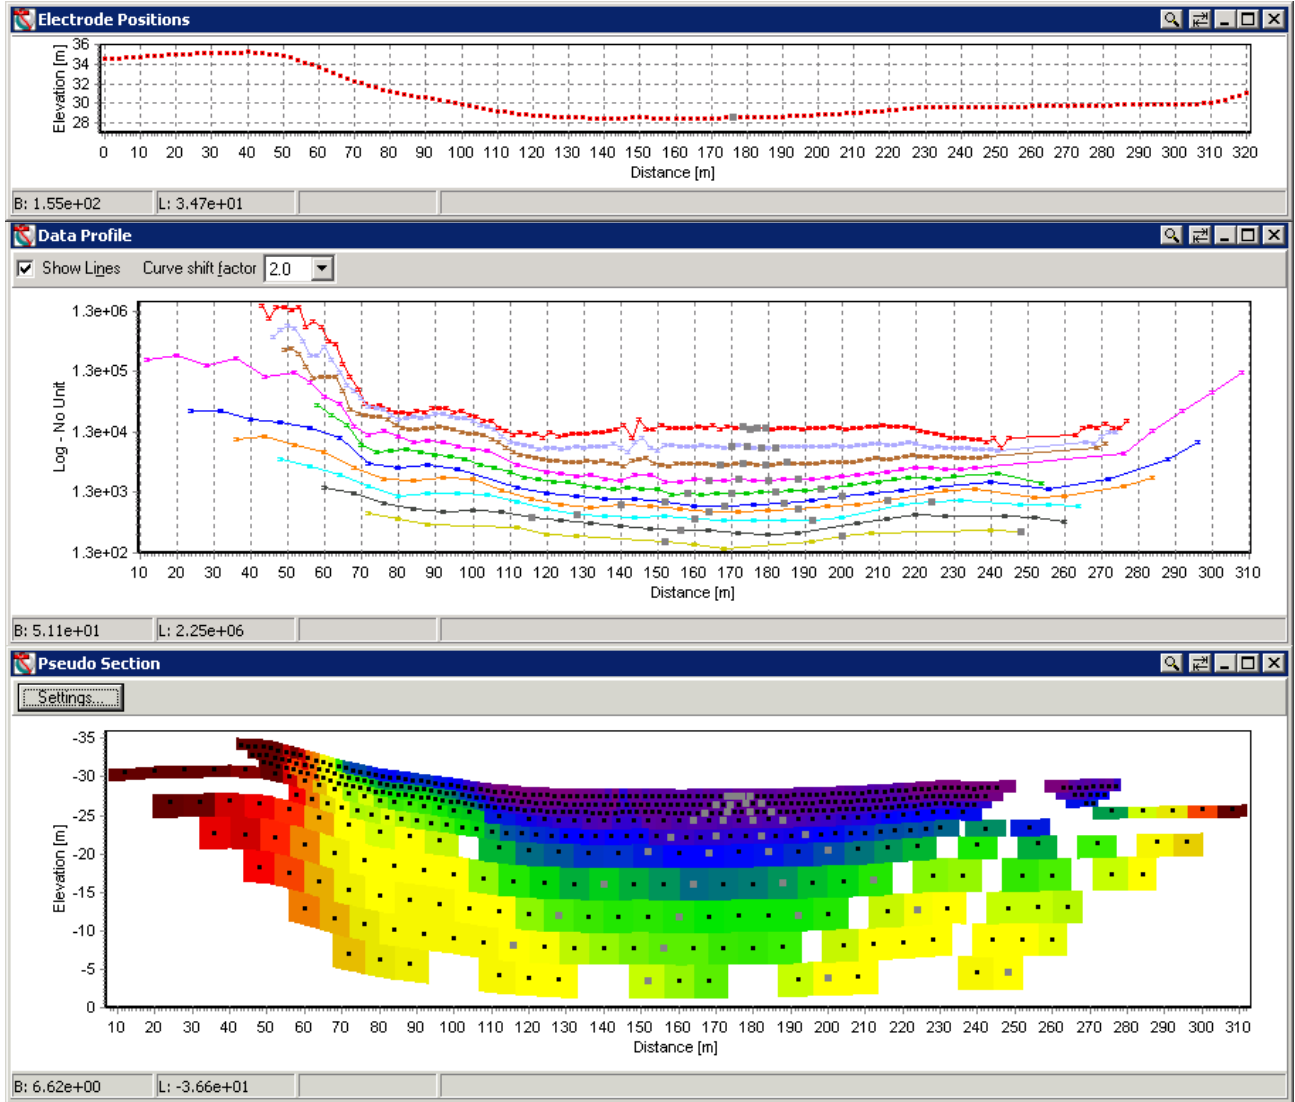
Electrode Positions

Elevation [m]
36
34
32
30
28

0 10 20 30 40 50 60 70 80 90 100 110 120 130 140 150 160 170 180 190 200 210 220 230 240 250 260 270 280 290 300 310 320
Distance [m]

B: 1.55e+02 L: 3.47e+01

Data Profile

Show Lines Curve shift factor 2.0

Log - No Unit
1.3e+06
1.3e+05
1.3e+04
1.3e+03
1.3e+02

10 20 30 40 50 60 70 80 90 100 110 120 130 140 150 160 170 180 190 200 210 220 230 240 250 260 270 280 290 300 310
Distance [m]

B: 5.11e+01 L: 2.25e+06

Pseudo Section

Settings...

Elevation [m]
-35
-30
-25
-20
-15
-10
-5
0

10 20 30 40 50 60 70 80 90 100 110 120 130 140 150 160 170 180 190 200 210 220 230 240 250 260 270 280 290 300 310
Distance [m]

B: 6.62e+00 L: -3.66e+01